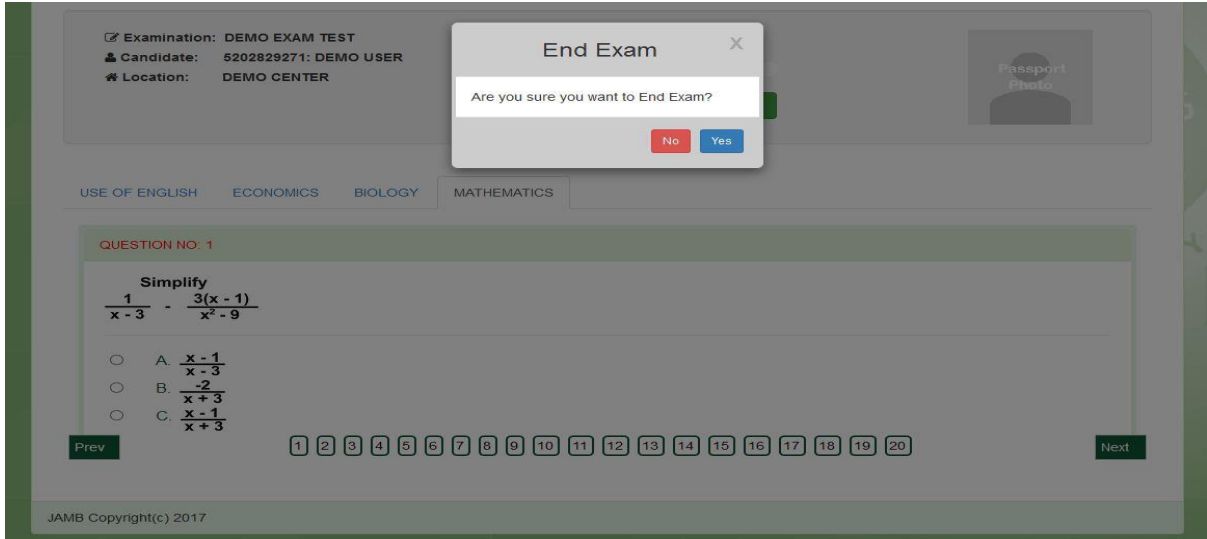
Examination: DEMO EXAM TEST
Candidate: 5202829271: DEMO USER
Location: DEMO CENTER

End Exam ×

Are you sure you want to End Exam?

No Yes

Passport Photo

USE OF ENGLISH ECONOMICS BIOLOGY MATHEMATICS

QUESTION NO: 1

Simplify
$\frac{1}{x-3} - \frac{3(x-1)}{x^2-9}$

A. $\frac{x-1}{x-3}$
B. $\frac{-2}{x+3}$
C. $\frac{x-1}{x+3}$

Prev 1 2 3 4 5 6 7 8 9 10 11 12 13 14 15 16 17 18 19 20 Next

JAMB Copyright(c) 2017